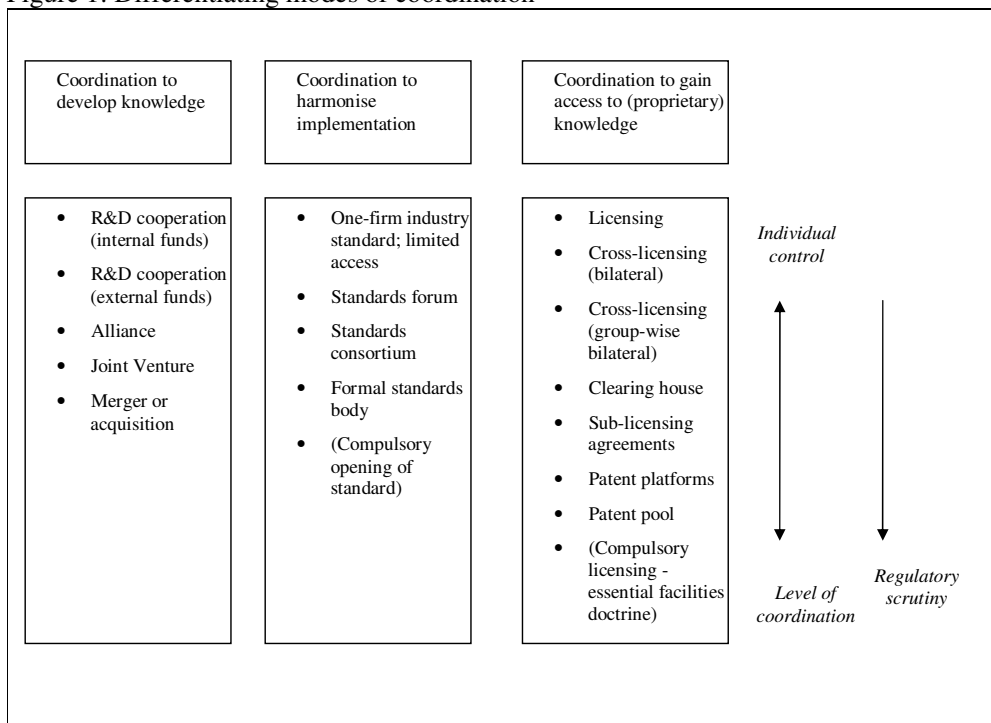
Figure 1: Differentiating modes of coordination

Coordination to develop knowledge

Coordination to harmonise implementation

Coordination to gain access to (proprietary) knowledge

- R&D cooperation (internal funds)
- R&D cooperation (external funds)
- Alliance
- Joint Venture
- Merger or acquisition

- One-firm industry standard; limited access
- Standards forum
- Standards consortium
- Formal standards body
- (Compulsory opening of standard)

- Licensing
- Cross-licensing (bilateral)
- Cross-licensing (group-wise bilateral)
- Clearing house
- Sub-licensing agreements
- Patent platforms
- Patent pool
- (Compulsory licensing - essential facilities doctrine)

*Individual control*

*Level of coordination*

*Regulatory scrutiny*